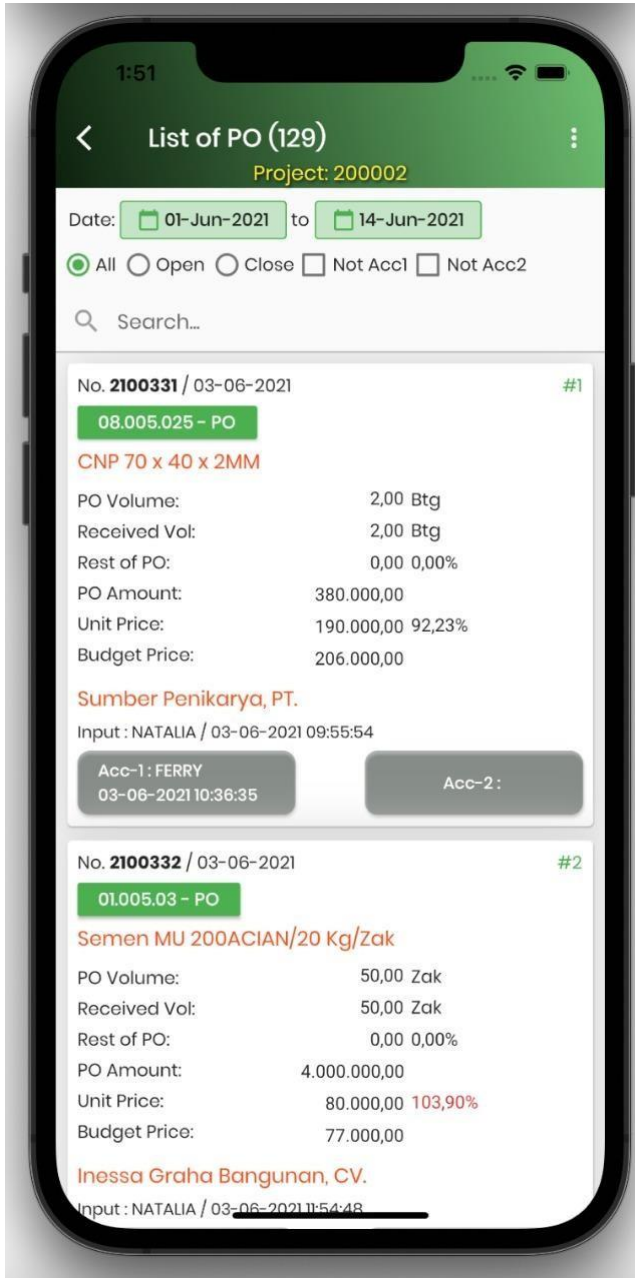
1:51

List of PO (129)
Project: 200002

Date: 01-Jun-2021 to 14-Jun-2021

All Open Close Not Acc1 Not Acc2

Search...

No. **2100331** / 03-06-2021 #1
08.005.025 - PO
CNP 70 x 40 x 2MM
PO Volume: 2,00 Btg
Received Vol: 2,00 Btg
Rest of PO: 0,00 0,00%
PO Amount: 380.000,00
Unit Price: 190.000,00 92,23%
Budget Price: 206.000,00
Sumber Penikarya, PT.
Input : NATALIA / 03-06-2021 09:55:54
Acc-1 : FERRY 03-06-2021 10:36:35
Acc-2 :

No. **2100332** / 03-06-2021 #2
01.005.03 - PO
Semen MU 200ACIAN/20 Kg/Zak
PO Volume: 50,00 Zak
Received Vol: 50,00 Zak
Rest of PO: 0,00 0,00%
PO Amount: 4.000.000,00
Unit Price: 80.000,00 103,90%
Budget Price: 77.000,00
Inessa Graha Bangunan, CV.
Input : NATALIA / 03-06-2021 11:54:48